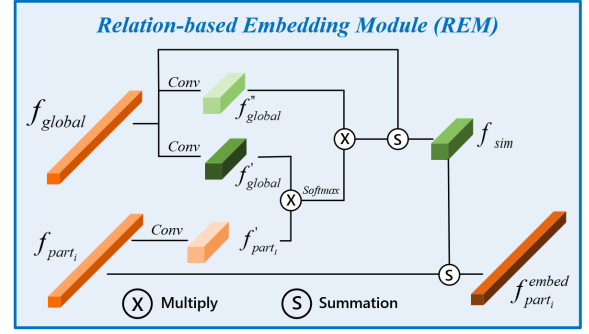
Relation-based Embedding Module (REM)

$f_{global}$

Conv

$f''_{global}$

Conv

$f'_{global}$

X

S

$f_{sim}$

Softmax

X

$f_{part_i}$

Conv

$f'_{part_i}$

S

$f^{embed}_{part_i}$

X Multiply

S Summation